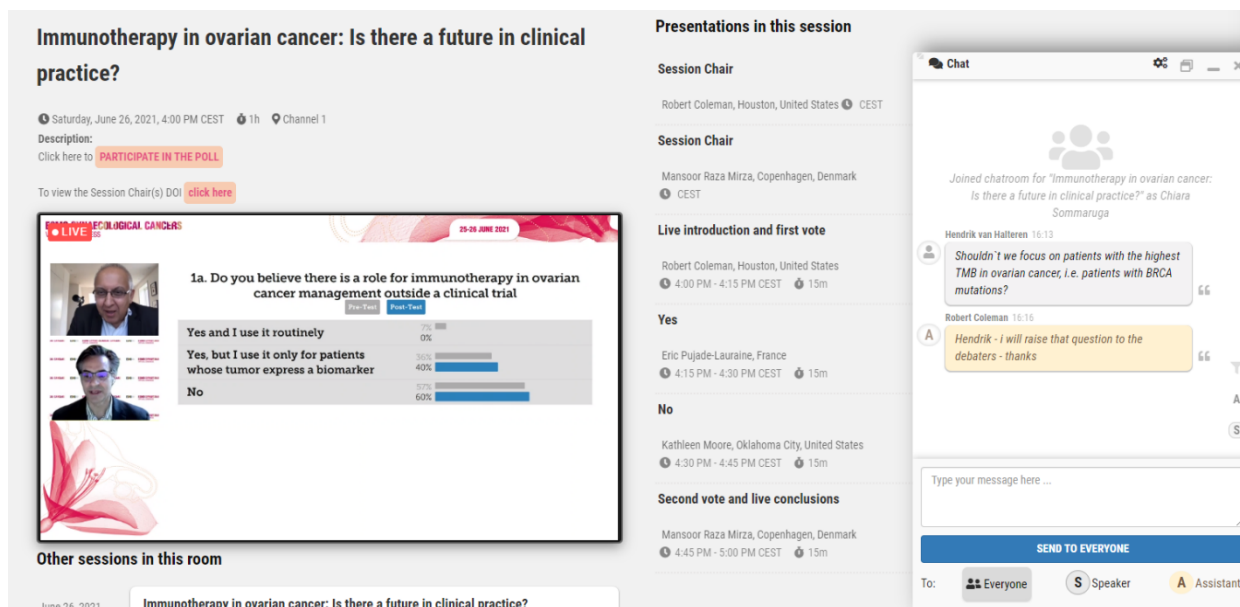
Immunotherapy in ovarian cancer: Is there a future in clinical practice?

Saturday, June 26, 2021, 4:00 PM CEST 1h Channel 1
Description:
Click here to PARTICIPATE IN THE POLL

To view the Session Chair(s) DOI click here

LIVE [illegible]ECOLOGICAL CANCERS
25-26 JUNE 2021

1a. Do you believe there is a role for immunotherapy in ovarian cancer management outside a clinical trial
Pre-Test Post-Test

| | |
|---|---|
| Yes and I use it routinely | 7% 0% |
| Yes, but I use it only for patients whose tumor express a biomarker | 36% 40% |
| No | 57% 60% |

Other sessions in this room

June 26, 2021 Immunotherapy in ovarian cancer: Is there a future in clinical practice?

Presentations in this session

Session Chair
Robert Coleman, Houston, United States CEST

Session Chair
Mansoor Raza Mirza, Copenhagen, Denmark CEST

Live introduction and first vote
Robert Coleman, Houston, United States
4:00 PM - 4:15 PM CEST 15m

Yes
Eric Pujade-Lauraine, France
4:15 PM - 4:30 PM CEST 15m

No
Kathleen Moore, Oklahoma City, United States
4:30 PM - 4:45 PM CEST 15m

Second vote and live conclusions
Mansoor Raza Mirza, Copenhagen, Denmark
4:45 PM - 5:00 PM CEST 15m

Chat

Joined chatroom for "Immunotherapy in ovarian cancer: Is there a future in clinical practice?" as Chiara Sommaruga

Hendrik van Halteren 16:13
Shouldn`t we focus on patients with the highest TMB in ovarian cancer, i.e. patients with BRCA mutations?

Robert Coleman 16:16
Hendrik - i will raise that question to the debaters - thanks

Type your message here ...

SEND TO EVERYONE

To: Everyone S Speaker A Assistant